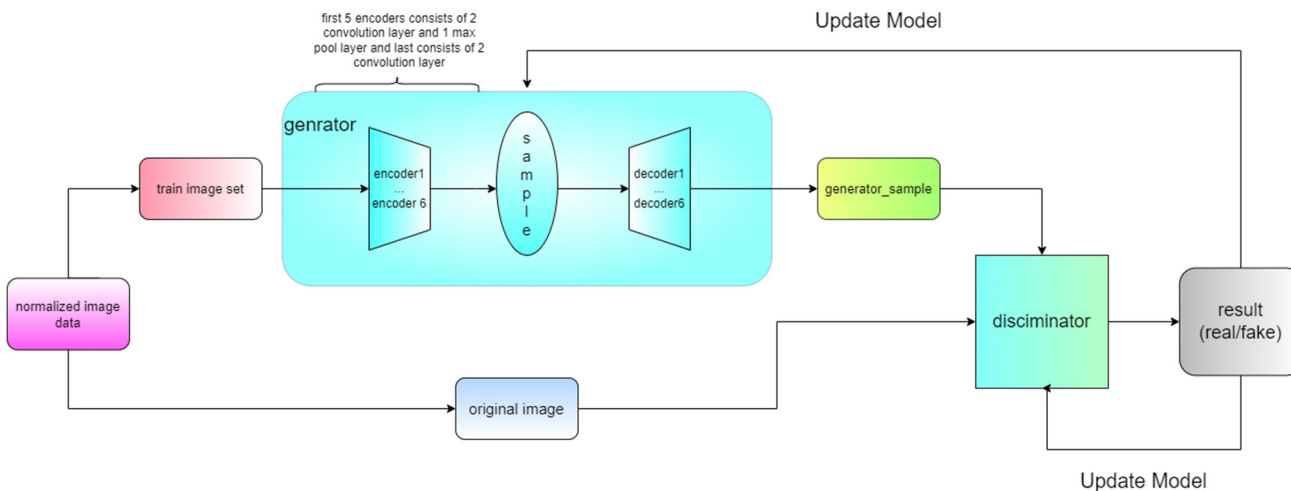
first 5 encoders consists of 2 convolution layer and 1 max pool layer and last consists of 2 convolution layer

Update Model

genrator

encoder1
...
encoder 6

s
a
m
p
l
e

decoder1
...
decoder6

train image set

generator_sample

normalized image data

disciminator

result
(real/fake)

original image

Update Model